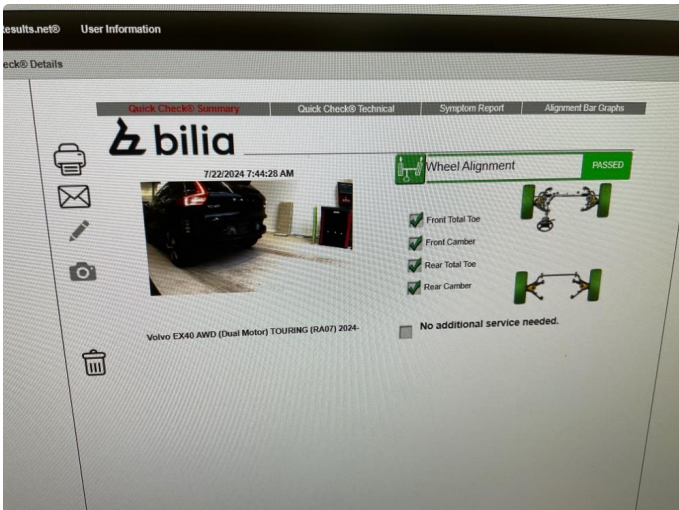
esults.net® User Information

eck® Details

Quick Check® Summary | Quick Check® Technical | Symptom Report | Alignment Bar Graphs

bilia

7/22/2024 7:44:28 AM

Wheel Alignment PASSED

Front Total Toe

Front Camber

Rear Total Toe

Rear Camber

Volvo EX40 AWD (Dual Motor) TOURING (RA07) 2024-

No additional service needed.